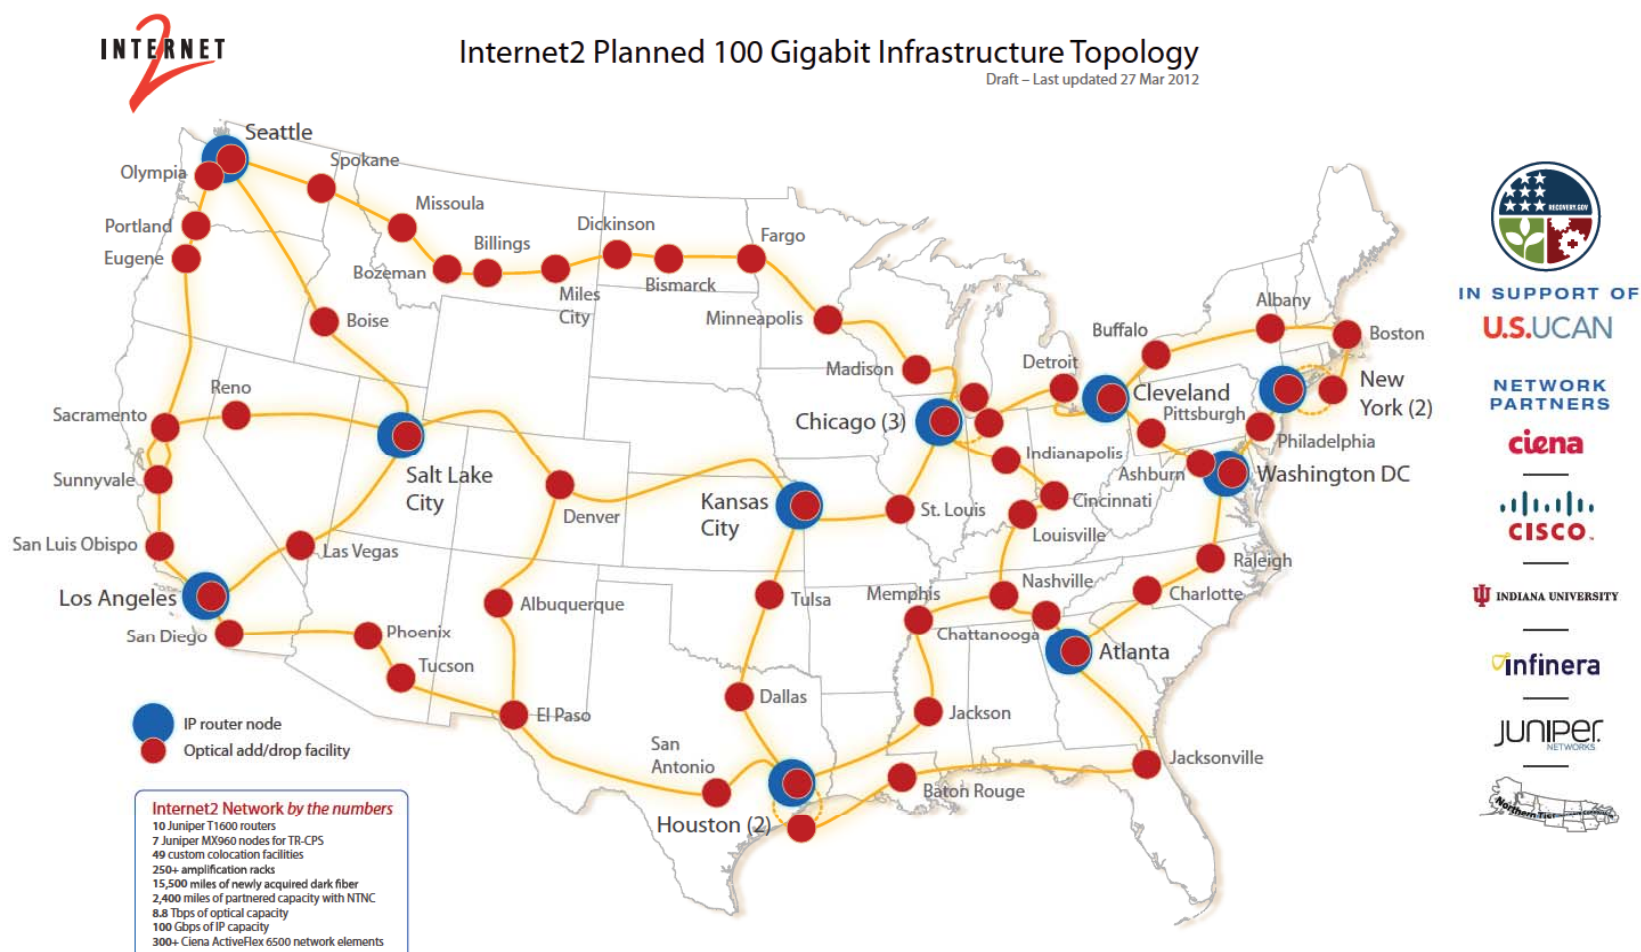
INTERNET 2

Internet2 Planned 100 Gigabit Infrastructure Topology
Draft – Last updated 27 Mar 2012

Seattle
Olympia
Spokane
Portland
Eugene
Missoula
Billings
Dickinson
Fargo
Bozeman
Miles City
Bismarck
Minneapolis
Boise
Madison
Reno
Sacramento
Sunnyvale
San Luis Obispo
Los Angeles
San Diego
Salt Lake City
Las Vegas
Phoenix
Tucson
Denver
Albuquerque
El Paso
Kansas City
Tulsa
Dallas
San Antonio
Houston (2)
Baton Rouge
Chicago (3)
St. Louis
Memphis
Jackson
Detroit
Indianapolis
Cincinnati
Louisville
Nashville
Chattanooga
Atlanta
Jacksonville
Charlotte
Raleigh
Ashburn
Washington DC
Philadelphia
Pittsburgh
Cleveland
Buffalo
Albany
Boston
New York (2)

IP router node
Optical add/drop facility

Internet2 Network by the numbers
10 Juniper T1600 routers
7 Juniper MX960 nodes for TR-CPS
49 custom colocation facilities
250+ amplification racks
15,500 miles of newly acquired dark fiber
2,400 miles of partnered capacity with NTNC
8.8 Tbps of optical capacity
100 Gbps of IP capacity
300+ Ciena ActiveFlex 6500 network elements

RECOVERY.GOV
IN SUPPORT OF
U.S.UCAN
NETWORK PARTNERS
ciena
cisco
INDIANA UNIVERSITY
infinera
JUNIPER NETWORKS
Northern Tier